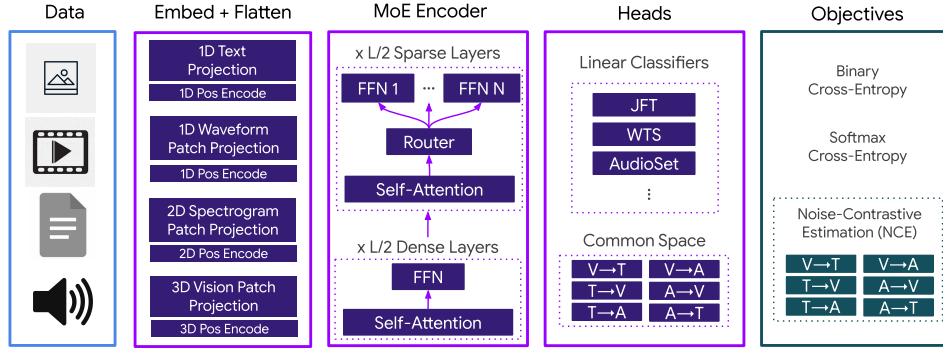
Data

Embed + Flatten

1D Text Projection
1D Pos Encode

1D Waveform Patch Projection
1D Pos Encode

2D Spectrogram Patch Projection
2D Pos Encode

3D Vision Patch Projection
3D Pos Encode

MoE Encoder

x L/2 Sparse Layers
FFN 1 ··· FFN N
Router
Self-Attention

x L/2 Dense Layers
FFN
Self-Attention

Heads

Linear Classifiers
JFT
WTS
AudioSet
⋮

Common Space
V→T V→A
T→V A→V
T→A A→T

Objectives

Binary Cross-Entropy

Softmax Cross-Entropy

Noise-Contrastive Estimation (NCE)
V→T V→A
T→V A→V
T→A A→T